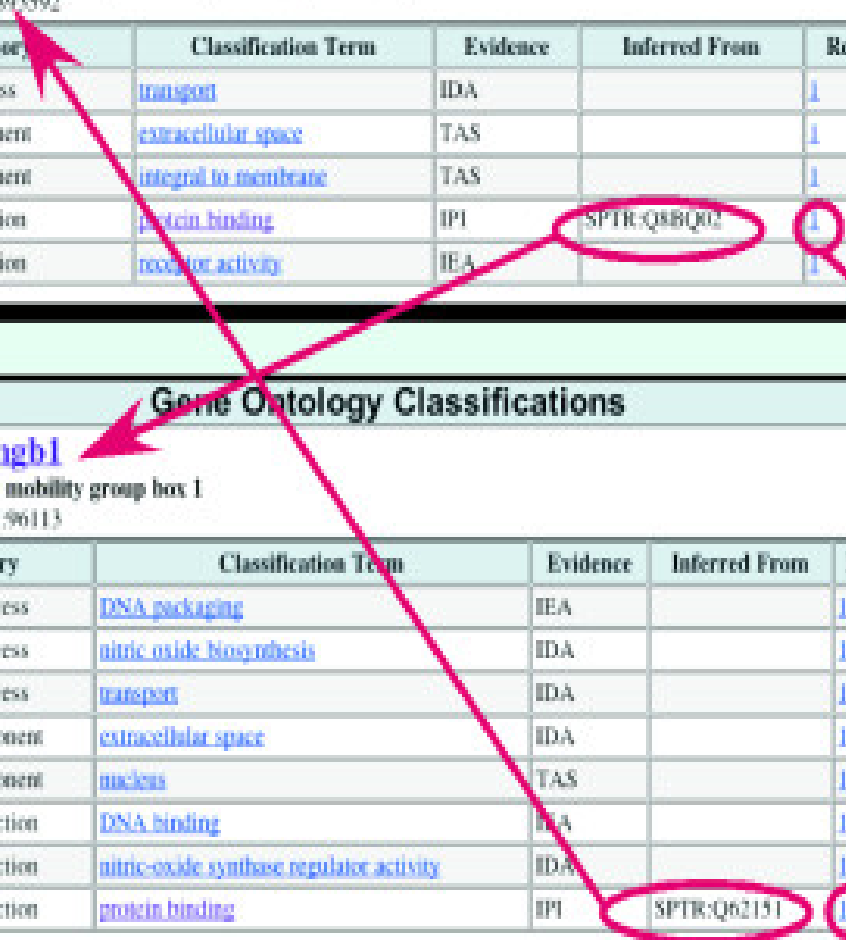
:915592

| ory | Classification Term | Evidence | Inferred From | Re |
|---|---|---|---|---|
| ss | transport | IDA | | 1 |
| nent | extracellular space | TAS | | 1 |
| nent | integral to membrane | TAS | | 1 |
| ion | protein binding | IPI | SPTR:Q8BQ02 | 1 |
| ion | receptor activity | IEA | | 1 |

Gene Ontology Classifications

ngb1
mobility group box 1
:96113

| ry | Classification Term | Evidence | Inferred From | |
|---|---|---|---|---|
| ess | DNA packaging | IEA | | 1 |
| ess | nitric oxide biosynthesis | IDA | | 1 |
| ess | transport | IDA | | 1 |
| onent | extracellular space | IDA | | 1 |
| onent | nucleus | TAS | | 1 |
| ction | DNA binding | IEA | | 1 |
| ction | nitric-oxide synthase regulator activity | IDA | | 1 |
| ction | protein binding | IPI | SPTR:Q62151 | 1 |